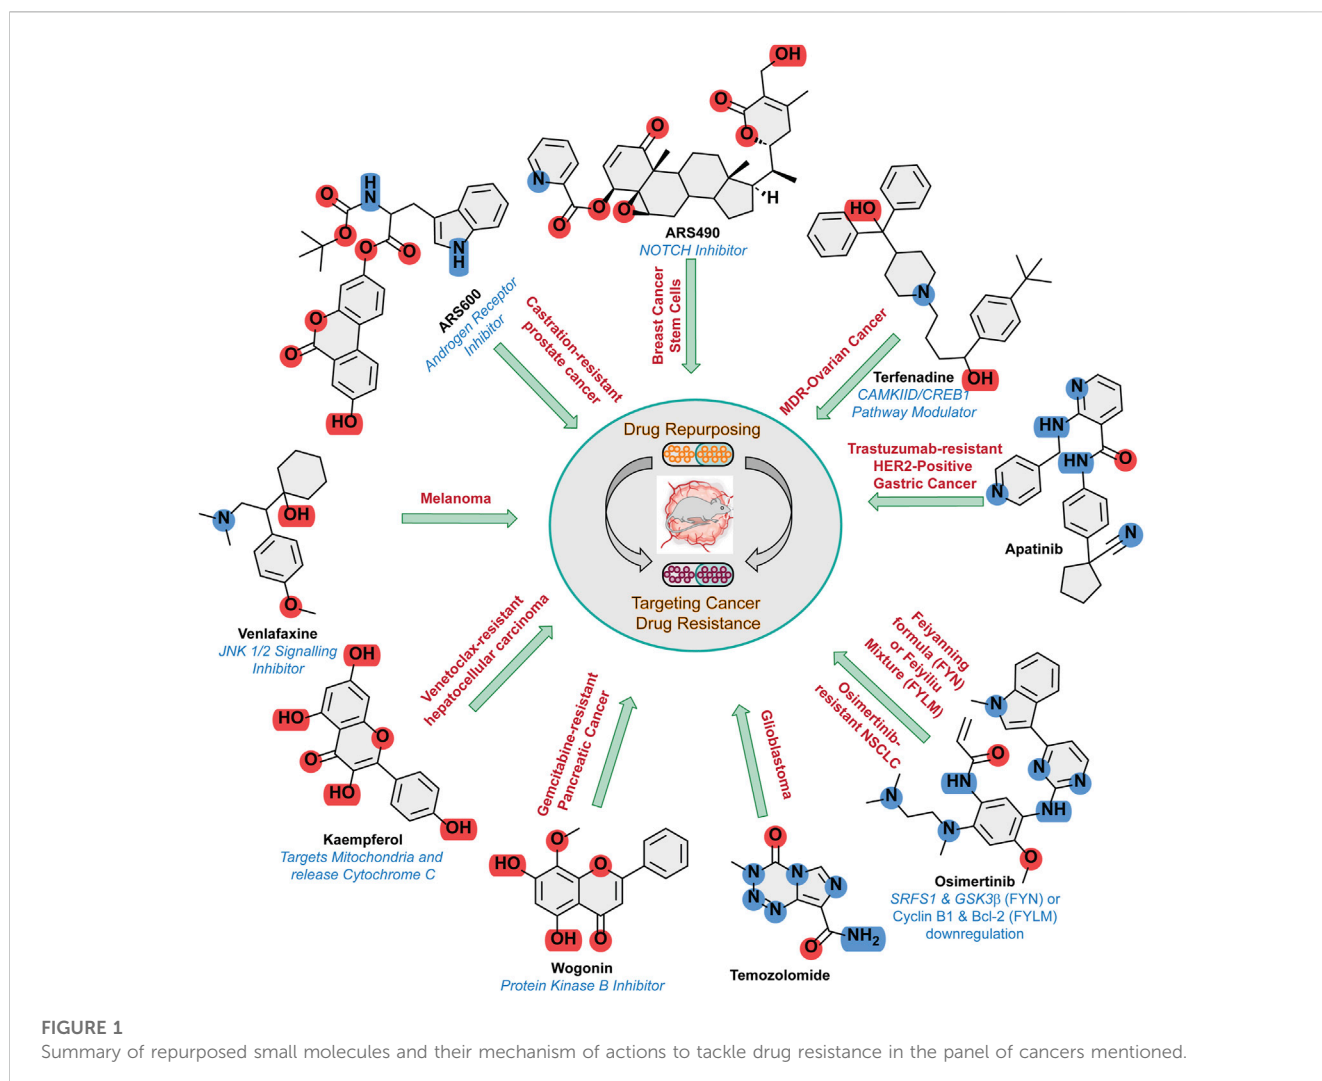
ARS490
NOTCH Inhibitor

ARS600
Androgen Receptor Inhibitor

Castration-resistant prostate cancer

Breast Cancer Stem Cells

MDR-Ovarian Cancer

Terfenadine
CAMKIID/CREB1 Pathway Modulator

Trastuzumab-resistant HER2-Positive Gastric Cancer

Apatinib

Drug Repurposing

Targeting Cancer Drug Resistance

Melanoma

Venlafaxine
JNK 1/2 Signalling Inhibitor

Venetoclax-resistant hepatocellular carcinoma

Kaempferol
Targets Mitochondria and release Cytochrome C

Gemcitabine-resistant Pancreatic Cancer

Wogonin
Protein Kinase B Inhibitor

Glioblastoma

Temozolomide

Feiyanning formula (FYN) or Feiyiliu Mixture (FYLM)

Osimertinib-resistant NSCLC

Osimertinib
SRFS1 & GSK3β (FYN) or Cyclin B1 & Bcl-2 (FYLM) downregulation

OH O O O H N O O O O O N O O H HO N OH HN N HN O N N OH O HO O O HO OH OH N O N O HN N N NH N O HO O OH O O N N N N N O $NH_2$ NH HO O O O

FIGURE 1
Summary of repurposed small molecules and their mechanism of actions to tackle drug resistance in the panel of cancers mentioned.